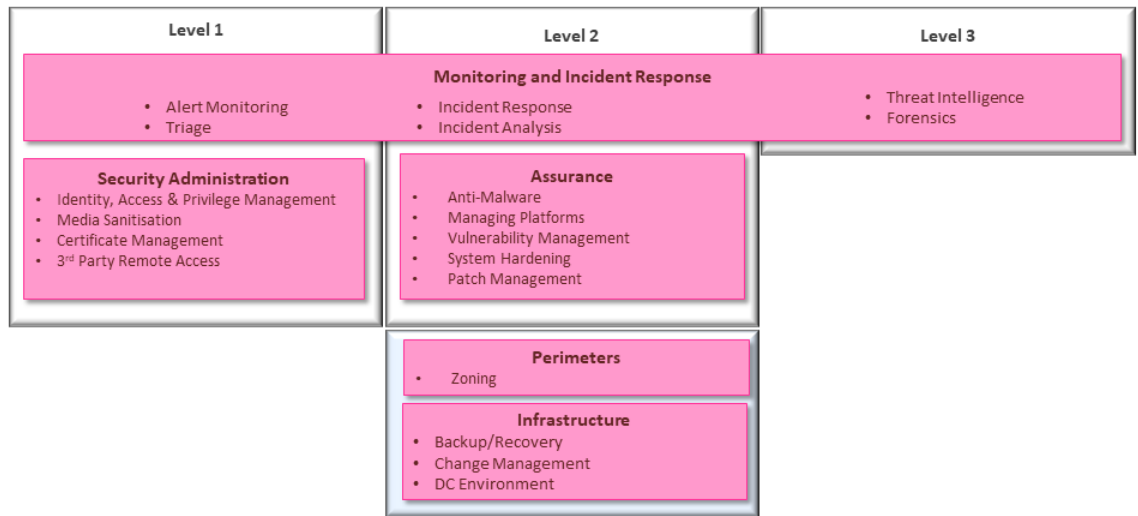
Level 1

Level 2

Level 3

Monitoring and Incident Response

- Alert Monitoring
- Triage

- Incident Response
- Incident Analysis

- Threat Intelligence
- Forensics

Security Administration

- Identity, Access & Privilege Management
- Media Sanitisation
- Certificate Management
- 3$^{rd}$ Party Remote Access

Assurance

- Anti-Malware
- Managing Platforms
- Vulnerability Management
- System Hardening
- Patch Management

Perimeters

- Zoning

Infrastructure

- Backup/Recovery
- Change Management
- DC Environment